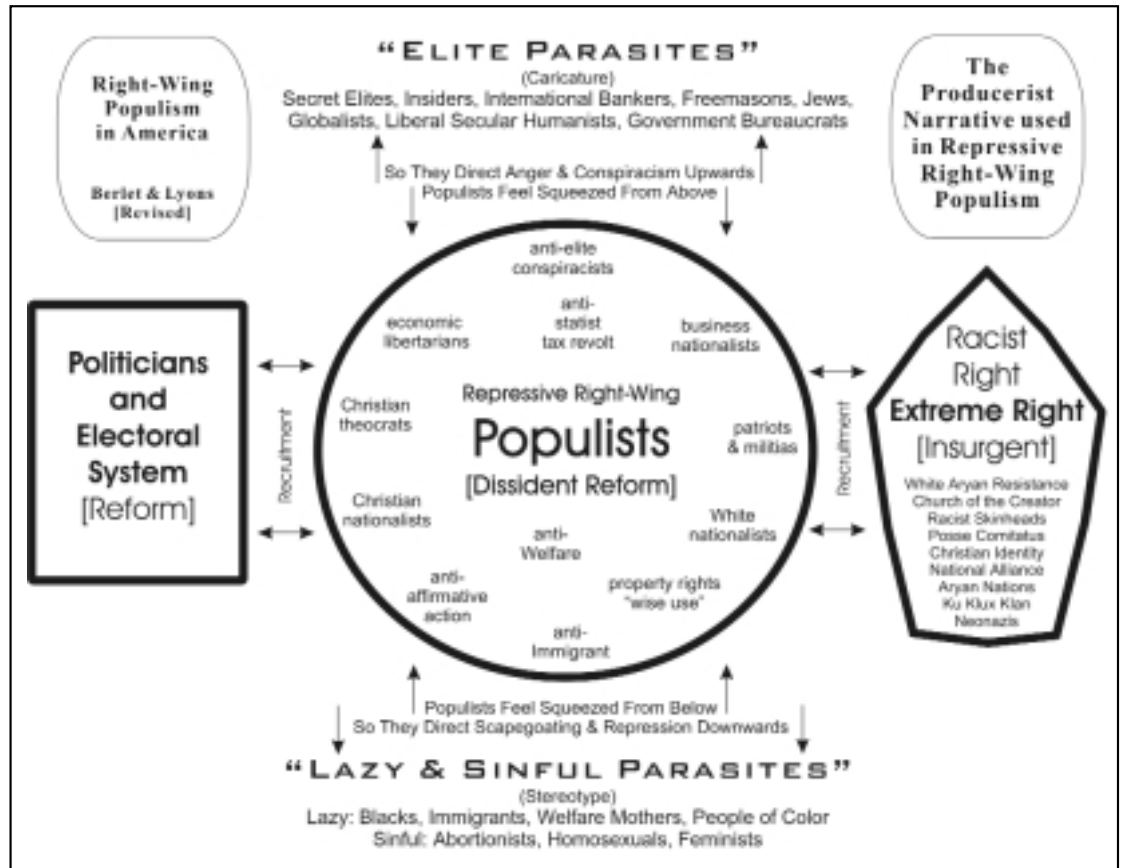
Right-Wing Populism in America

Berlet & Lyons [Revised]

"ELITE PARASITES"
(Caricature)
Secret Elites, Insiders, International Bankers, Freemasons, Jews, Globalists, Liberal Secular Humanists, Government Bureaucrats

The Producerist Narrative used in Repressive Right-Wing Populism

So They Direct Anger & Conspiracism Upwards
Populists Feel Squeezed From Above

Politicians and Electoral System [Reform]

Recruitment

anti-elite conspiracists

economic libertarians

anti-statist tax revolt

business nationalists

Christian theocrats

Repressive Right-Wing
Populists
[Dissident Reform]

patriots & militias

Christian nationalists

anti-Welfare

White nationalists

anti-affirmative action

property rights "wise use"

anti-Immigrant

Recruitment

Racist Right
Extreme Right
[Insurgent]
White Aryan Resistance
Church of the Creator
Racist Skinheads
Posse Comitatus
Christian Identity
National Alliance
Aryan Nations
Ku Klux Klan
Neonazis

Populists Feel Squeezed From Below
So They Direct Scapegoating & Repression Downwards

"LAZY & SINFUL PARASITES"
(Stereotype)
Lazy: Blacks, Immigrants, Welfare Mothers, People of Color
Sinful: Abortionists, Homosexuals, Feminists